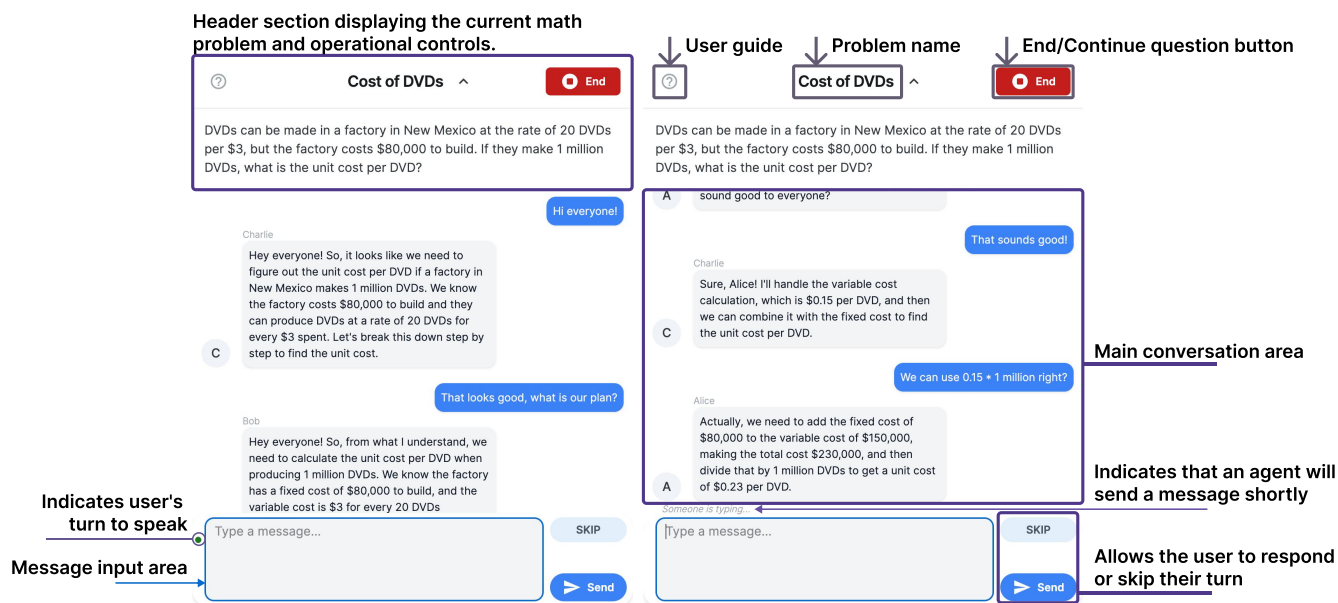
Header section displaying the current math problem and operational controls.

Cost of DVDs

End

DVDs can be made in a factory in New Mexico at the rate of 20 DVDs per $3, but the factory costs $80,000 to build. If they make 1 million DVDs, what is the unit cost per DVD?

Hi everyone!

Charlie

C

Hey everyone! So, it looks like we need to figure out the unit cost per DVD if a factory in New Mexico makes 1 million DVDs. We know the factory costs $80,000 to build and they can produce DVDs at a rate of 20 DVDs for every $3 spent. Let's break this down step by step to find the unit cost.

That looks good, what is our plan?

Bob

Hey everyone! So, from what I understand, we need to calculate the unit cost per DVD when producing 1 million DVDs. We know the factory has a fixed cost of $80,000 to build, and the variable cost is $3 for every 20 DVDs

Indicates user's turn to speak

Message input area

Type a message...

SKIP

Send

User guide

Problem name

End/Continue question button

Cost of DVDs

End

DVDs can be made in a factory in New Mexico at the rate of 20 DVDs per $3, but the factory costs $80,000 to build. If they make 1 million DVDs, what is the unit cost per DVD?

A

sound good to everyone?

That sounds good!

Charlie

C

Sure, Alice! I'll handle the variable cost calculation, which is $0.15 per DVD, and then we can combine it with the fixed cost to find the unit cost per DVD.

We can use 0.15 * 1 million right?

Alice

A

Actually, we need to add the fixed cost of $80,000 to the variable cost of $150,000, making the total cost $230,000, and then divide that by 1 million DVDs to get a unit cost of $0.23 per DVD.

Someone is typing...

Type a message...

SKIP

Send

Main conversation area

Indicates that an agent will send a message shortly

Allows the user to respond or skip their turn